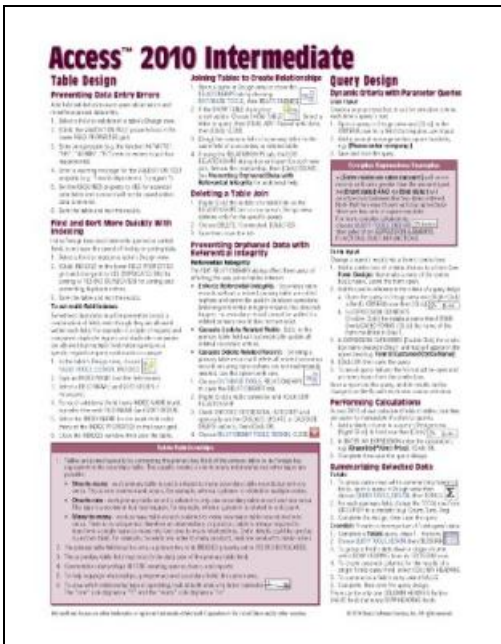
Access™ 2010 Intermediate

Table Design

Preventing Data Entry Errors

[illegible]

Find and Sort More Quickly With Indexing

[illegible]

Joining Tables to Create Relationships

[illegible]

Deleting a Table Join

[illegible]

Preventing Orphaned Data with Referential Integrity

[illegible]

Query Design

Dynamic Criteria with Parameter Queries

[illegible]

Performing Calculations

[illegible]

Summarizing Selected Data

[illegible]

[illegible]